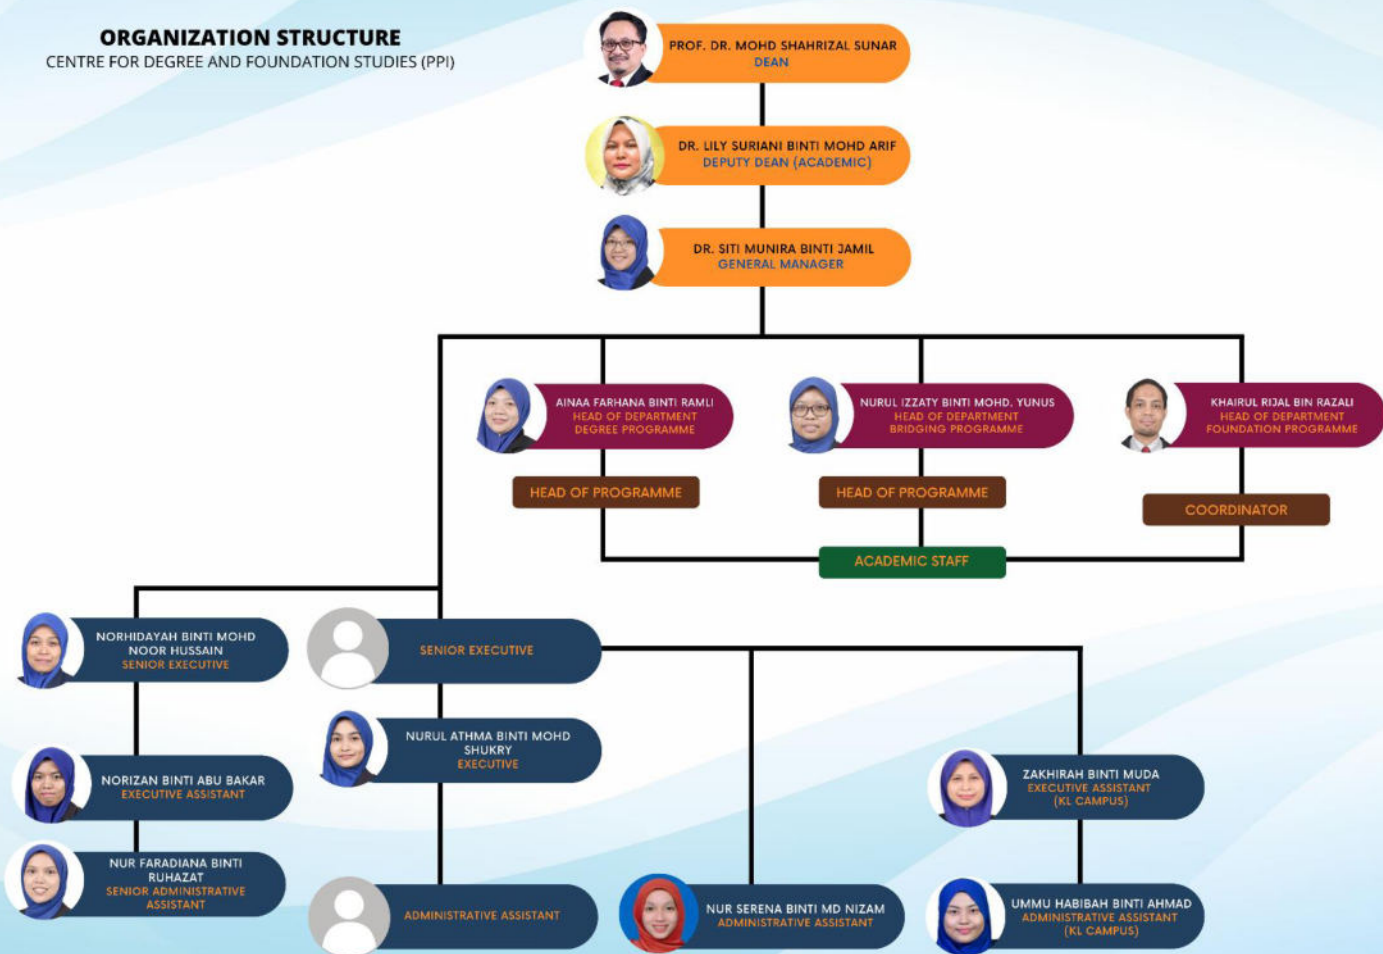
ORGANIZATION STRUCTURE
CENTRE FOR DEGREE AND FOUNDATION STUDIES (PPI)

PROF. DR. MOHD SHAHRIZAL SUNAR
DEAN

DR. LILY SURIANI BINTI MOHD ARIF
DEPUTY DEAN (ACADEMIC)

DR. SITI MUNIRA BINTI JAMIL
GENERAL MANAGER

AINAA FARHANA BINTI RAMLI
HEAD OF DEPARTMENT
DEGREE PROGRAMME

NURUL IZZATY BINTI MOHD. YUNUS
HEAD OF DEPARTMENT
BRIDGING PROGRAMME

KHAIRUL RIJAL BIN RAZALI
HEAD OF DEPARTMENT
FOUNDATION PROGRAMME

HEAD OF PROGRAMME

HEAD OF PROGRAMME

COORDINATOR

ACADEMIC STAFF

NORHIDAYAH BINTI MOHD NOOR HUSSAIN
SENIOR EXECUTIVE

SENIOR EXECUTIVE

NURUL ATHMA BINTI MOHD SHUKRY
EXECUTIVE

NORIZAN BINTI ABU BAKAR
EXECUTIVE ASSISTANT

ZAKHIRAH BINTI MUDA
EXECUTIVE ASSISTANT
(KL CAMPUS)

NUR FARADIANA BINTI RUHAZAT
SENIOR ADMINISTRATIVE ASSISTANT

ADMINISTRATIVE ASSISTANT

NUR SERENA BINTI MD NIZAM
ADMINISTRATIVE ASSISTANT

UMMU HABIBAH BINTI AHMAD
ADMINISTRATIVE ASSISTANT
(KL CAMPUS)